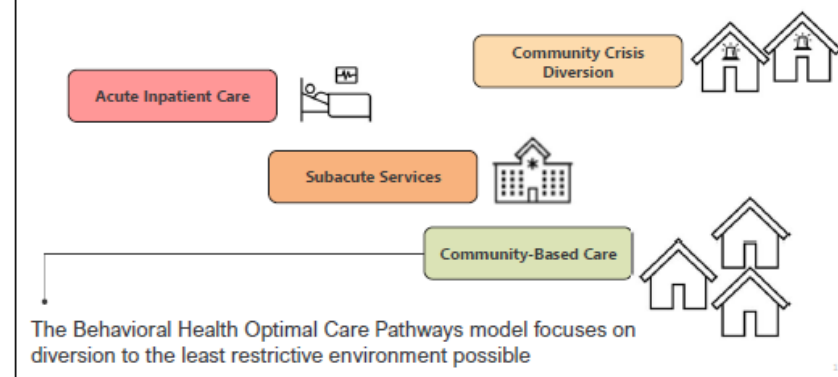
Community Crisis Diversion

Acute Inpatient Care

Subacute Services

Community-Based Care

The Behavioral Health Optimal Care Pathways model focuses on diversion to the least restrictive environment possible